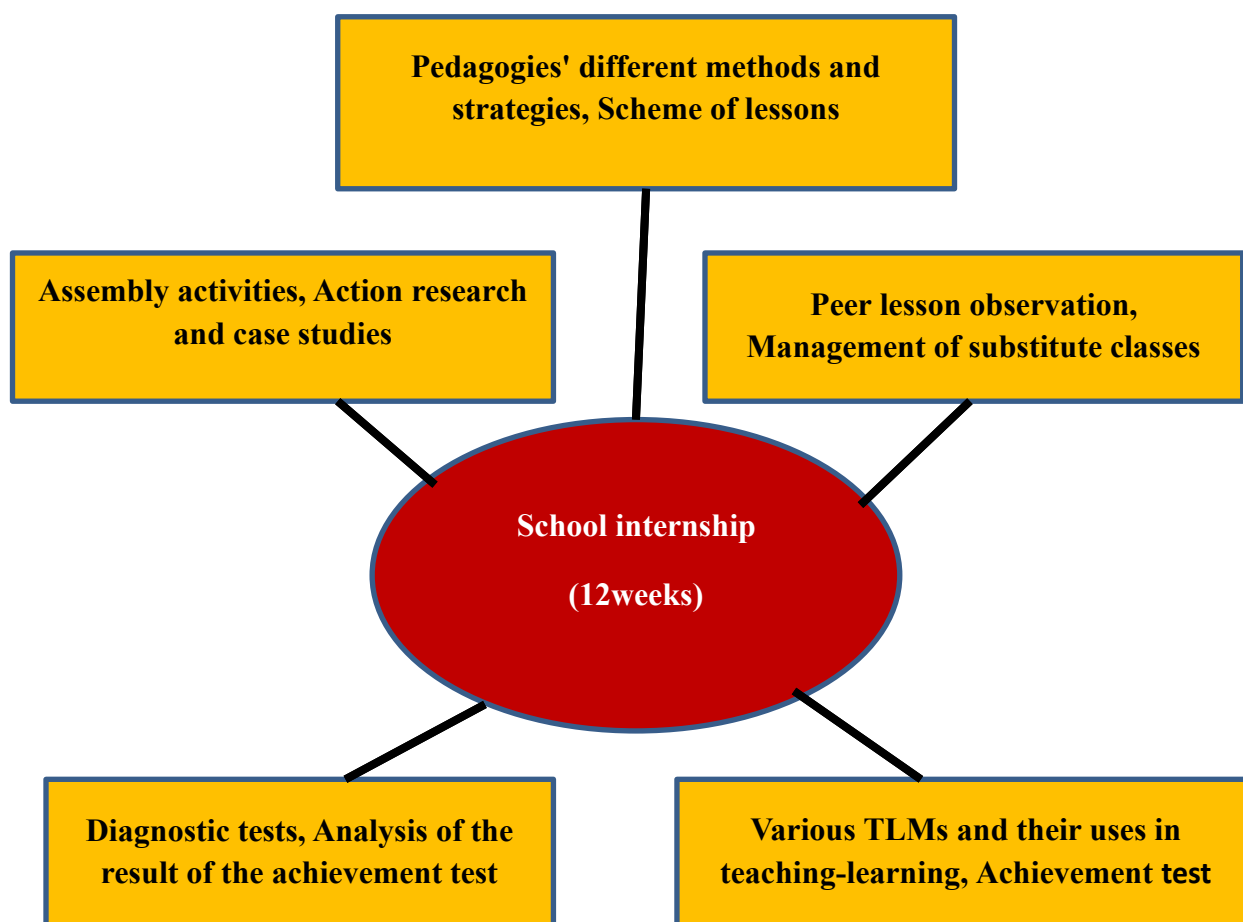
Pedagogies' different methods and strategies, Scheme of lessons

Assembly activities, Action research and case studies

Peer lesson observation, Management of substitute classes

School internship

(12weeks)

Diagnostic tests, Analysis of the result of the achievement test

Various TLMs and their uses in teaching-learning, Achievement test